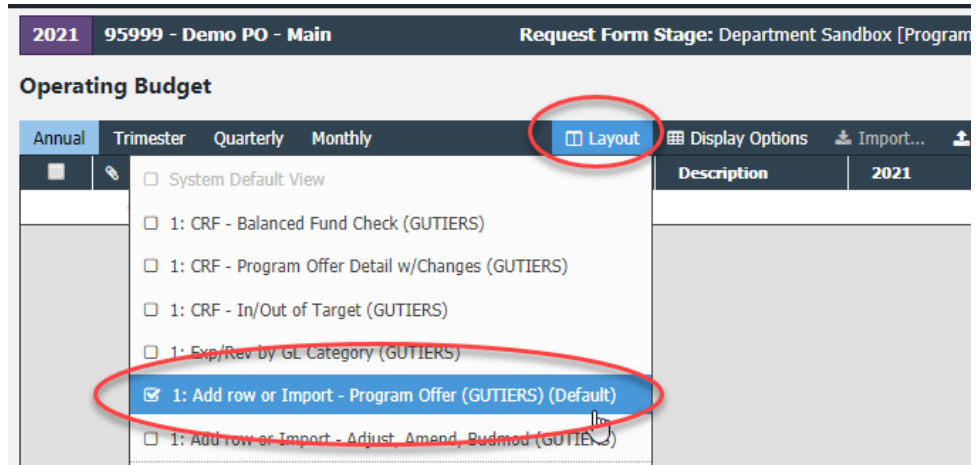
2021 95999 - Demo PO - Main

Request Form Stage: Department Sandbox [Program

Operating Budget

Annual Trimester Quarterly Monthly

Layout Display Options Import...

Description 2021

System Default View

1: CRF - Balanced Fund Check (GUTIERS)

1: CRF - Program Offer Detail w/Changes (GUTIERS)

1: CRF - In/Out of Target (GUTIERS)

1: Exp/Rev by GL Category (GUTIERS)

1: Add row or Import - Program Offer (GUTIERS) (Default)

1: Add row or Import - Adjust, Amend, Budmod (GUTIERS)